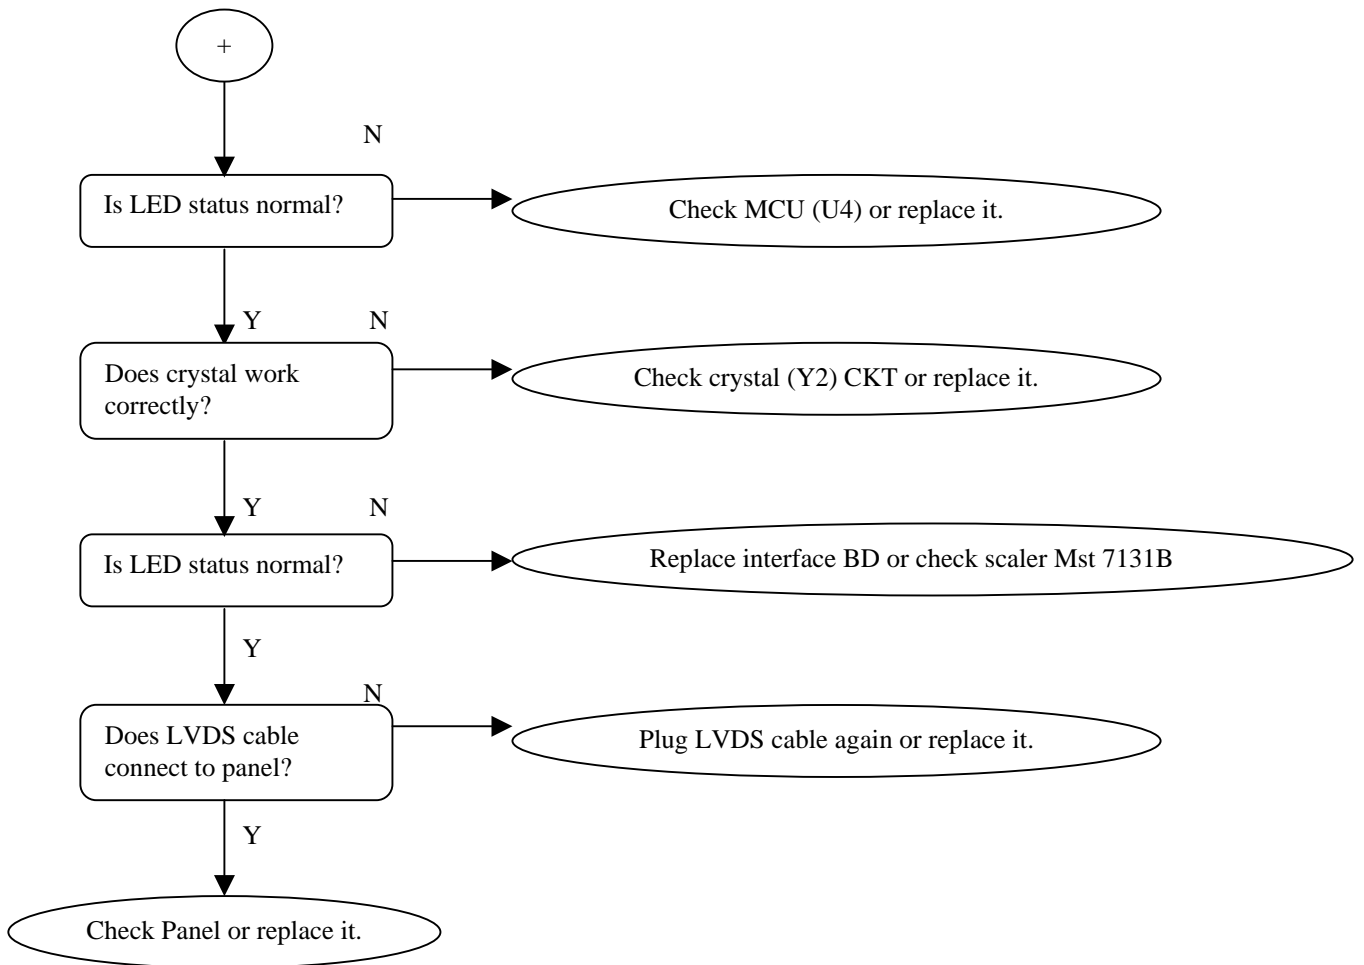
+

N

Is LED status normal?

Check MCU (U4) or replace it.

Y

N

Does crystal work correctly?

Check crystal (Y2) CKT or replace it.

Y

N

Is LED status normal?

Replace interface BD or check scaler Mst 7131B

Y

N

Does LVDS cable connect to panel?

Plug LVDS cable again or replace it.

Y

Check Panel or replace it.